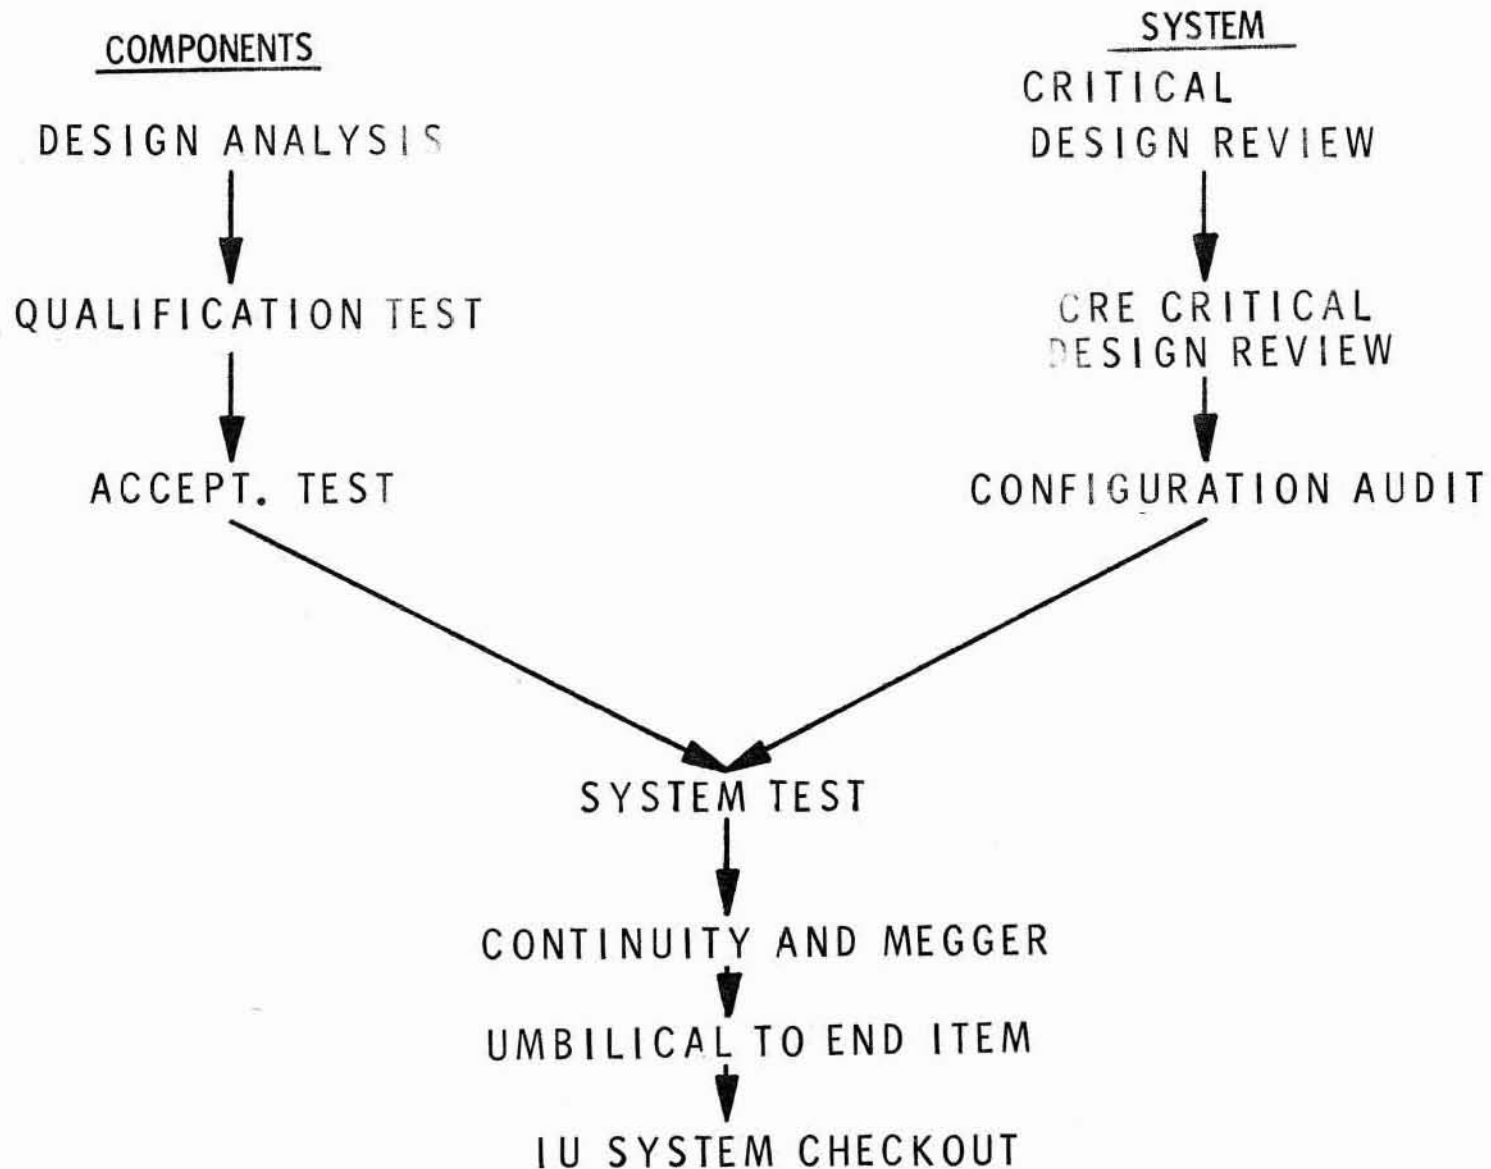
COMPONENTS

DESIGN ANALYSIS

QUALIFICATION TEST

ACCEPT. TEST

SYSTEM

CRITICAL DESIGN REVIEW

CRE CRITICAL DESIGN REVIEW

CONFIGURATION AUDIT

SYSTEM TEST

CONTINUITY AND MEGGER

UMBILICAL TO END ITEM

IU SYSTEM CHECKOUT